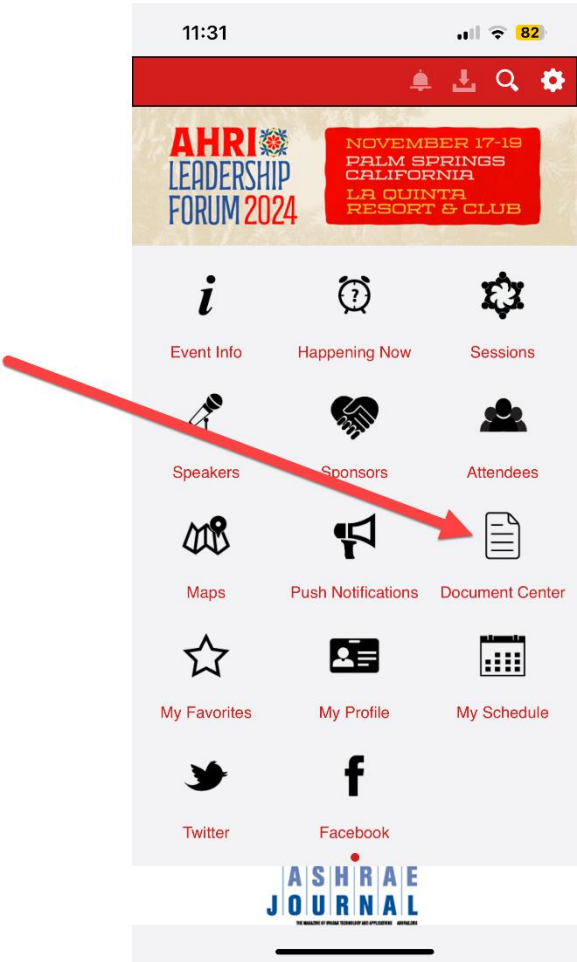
11:31

82

AHRI LEADERSHIP FORUM 2024

NOVEMBER 17-19
PALM SPRINGS CALIFORNIA
LA QUINTA RESORT & CLUB

i

Event Info

Happening Now

Sessions

Speakers

Sponsors

Attendees

Maps

Push Notifications

Document Center

My Favorites

My Profile

My Schedule

Twitter

Facebook

ASHRAE JOURNAL

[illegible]